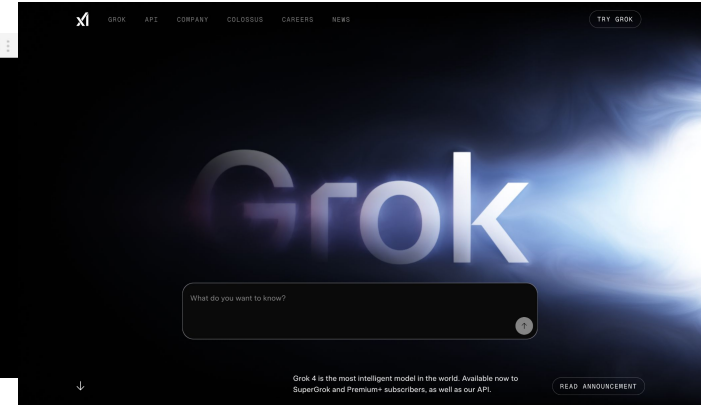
xAI GROK API COMPANY COLOSSUS CAREERS NEWS

TRY GROK

Grok

What do you want to know?

↑

↓

Grok 4 is the most intelligent model in the world. Available now to SuperGrok and Premium+ subscribers, as well as our API.

READ ANNOUNCEMENT